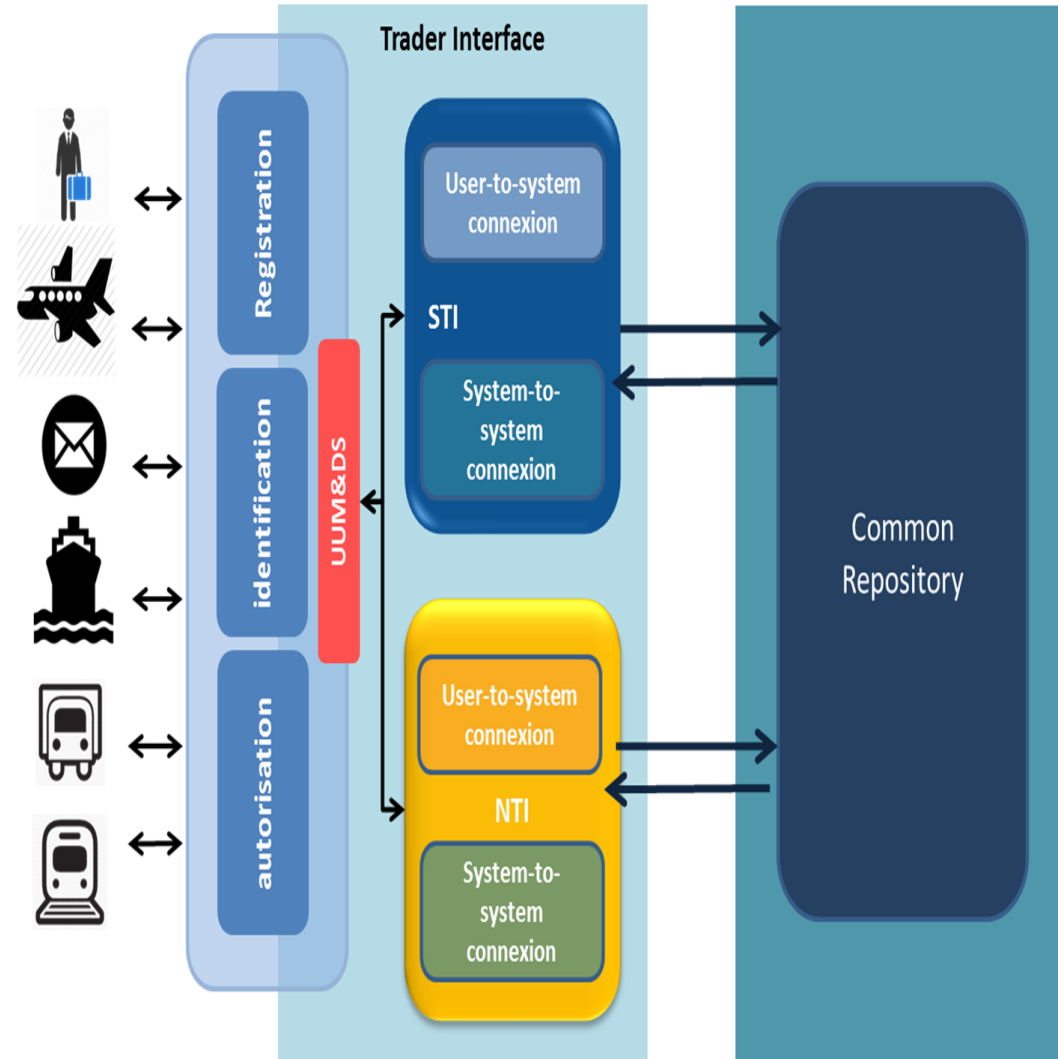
Trader Interface

Registration

identification

autorisation

UUM&DS

User-to-system connexion

STI

System-to-system connexion

User-to-system connexion

NTI

System-to-system connexion

Common Repository